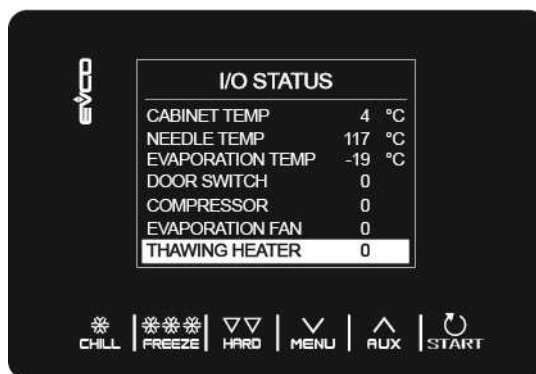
evco

I/O STATUS

| | | |
|---|---|---|
| CABINET TEMP | 4 | °C |
| NEEDLE TEMP | 117 | °C |
| EVAPORATION TEMP | -19 | °C |
| DOOR SWITCH | 0 | |
| COMPRESSOR | 0 | |
| EVAPORATION FAN | 0 | |
| THAWING HEATER | 0 | |

CHILL FREEZE HARD MENU AUX START